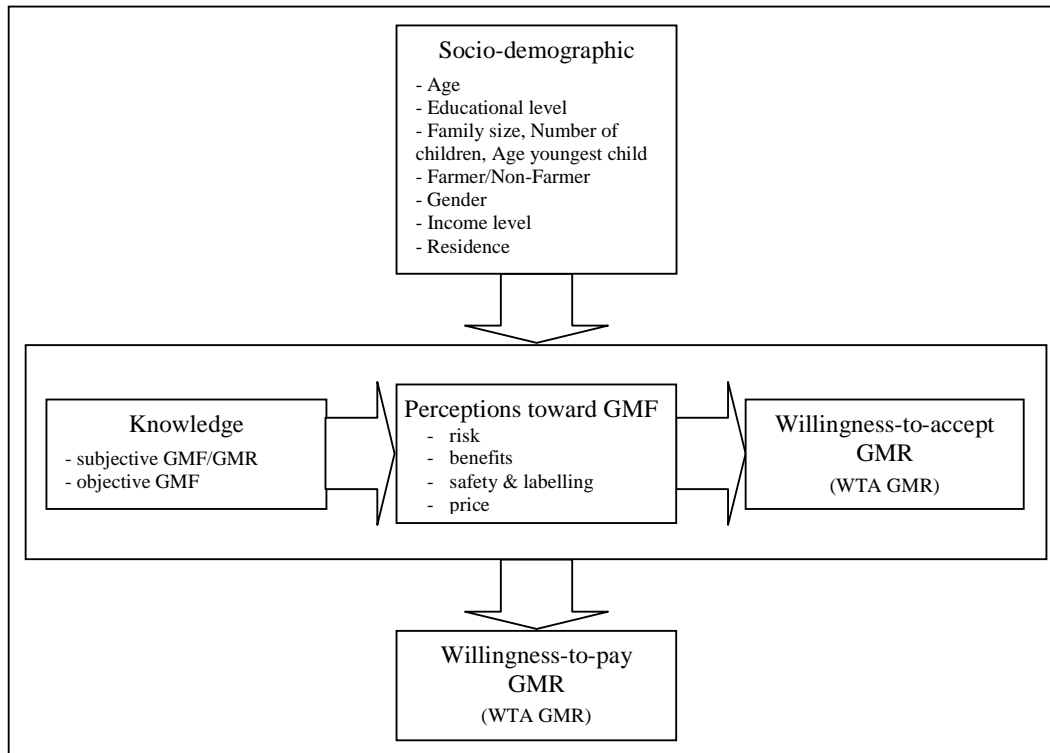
Socio-demographic
- Age
- Educational level
- Family size, Number of children, Age youngest child
- Farmer/Non-Farmer
- Gender
- Income level
- Residence

Knowledge
- subjective GMF/GMR
- objective GMF

Perceptions toward GMF
- risk
- benefits
- safety & labelling
- price

Willingness-to-accept GMR
(WTA GMR)

Willingness-to-pay GMR
(WTA GMR)